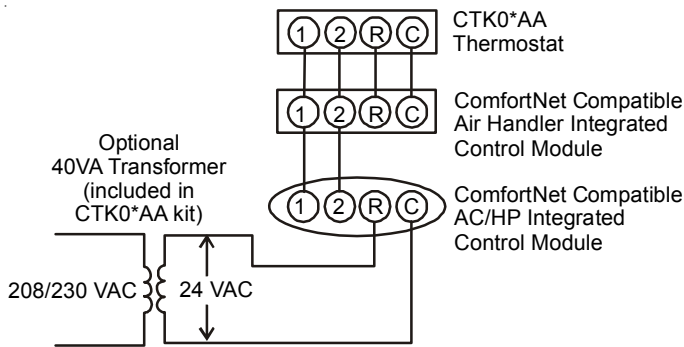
1 2 R C

CTK0*AA Thermostat

1 2 R C

ComfortNet Compatible Air Handler Integrated Control Module

Optional 40VA Transformer (included in CTK0*AA kit)

1 2 R C

ComfortNet Compatible AC/HP Integrated Control Module

208/230 VAC

24 VAC